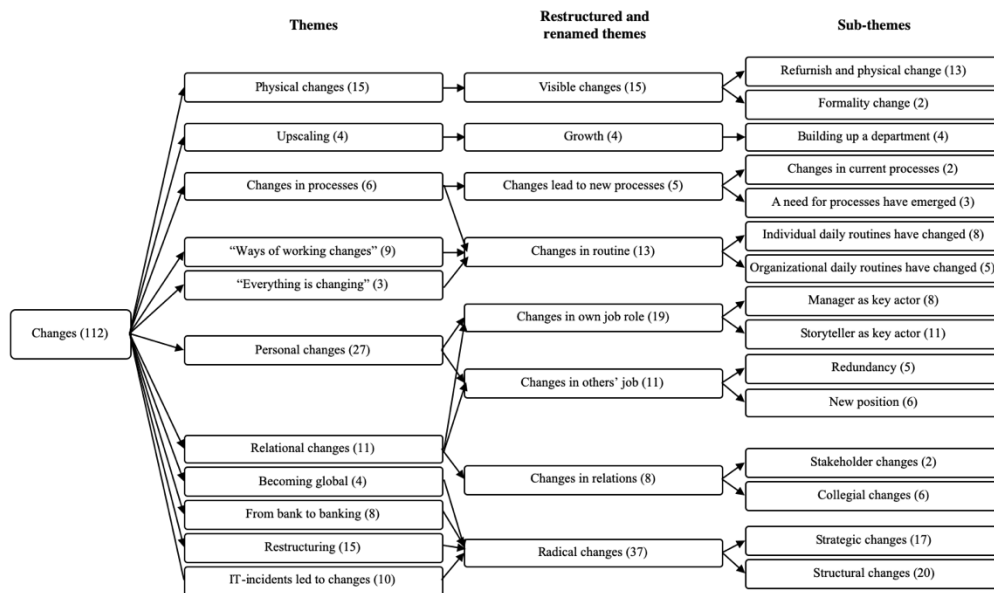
Themes

Restructured and renamed themes

Sub-themes

Changes (112)

Physical changes (15)

Upscaling (4)

Changes in processes (6)

“Ways of working changes” (9)

“Everything is changing” (3)

Personal changes (27)

Relational changes (11)

Becoming global (4)

From bank to banking (8)

Restructuring (15)

IT-incidents led to changes (10)

Visible changes (15)

Growth (4)

Changes lead to new processes (5)

Changes in routine (13)

Changes in own job role (19)

Changes in others' job (11)

Changes in relations (8)

Radical changes (37)

Refurnish and physical change (13)

Formality change (2)

Building up a department (4)

Changes in current processes (2)

A need for processes have emerged (3)

Individual daily routines have changed (8)

Organizational daily routines have changed (5)

Manager as key actor (8)

Storyteller as key actor (11)

Redundancy (5)

New position (6)

Stakeholder changes (2)

Collegial changes (6)

Strategic changes (17)

Structural changes (20)